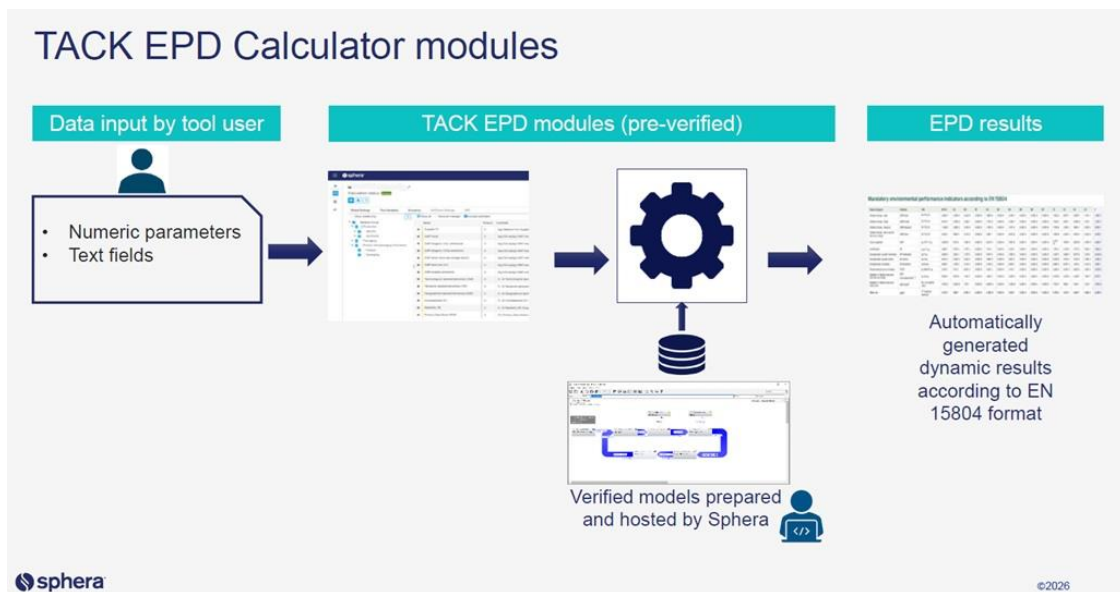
TACK EPD Calculator modules

Data input by tool user

- Numeric parameters
- Text fields

TACK EPD modules (pre-verified)

sphera

Verified models prepared and hosted by Sphera

EPD results

Mandatory environmental performance indicators according to EN 15804

Automatically generated dynamic results according to EN 15804 format

sphera

©2026